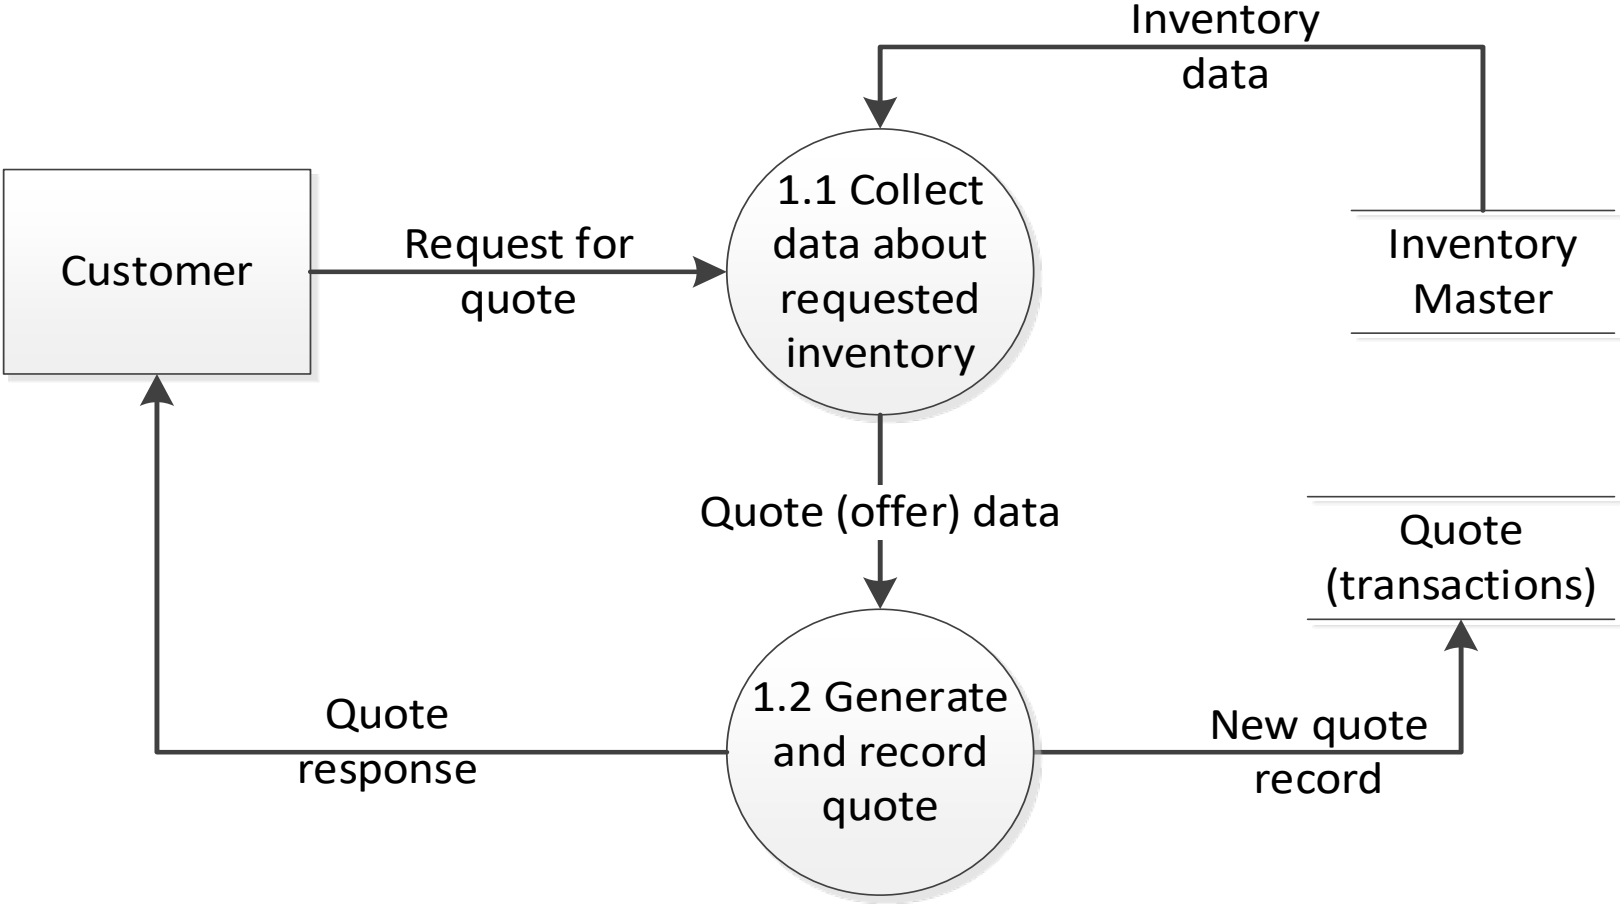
Inventory data

Customer

Request for quote

1.1 Collect data about requested inventory

Inventory Master

Quote (offer) data

Quote (transactions)

Quote response

1.2 Generate and record quote

New quote record